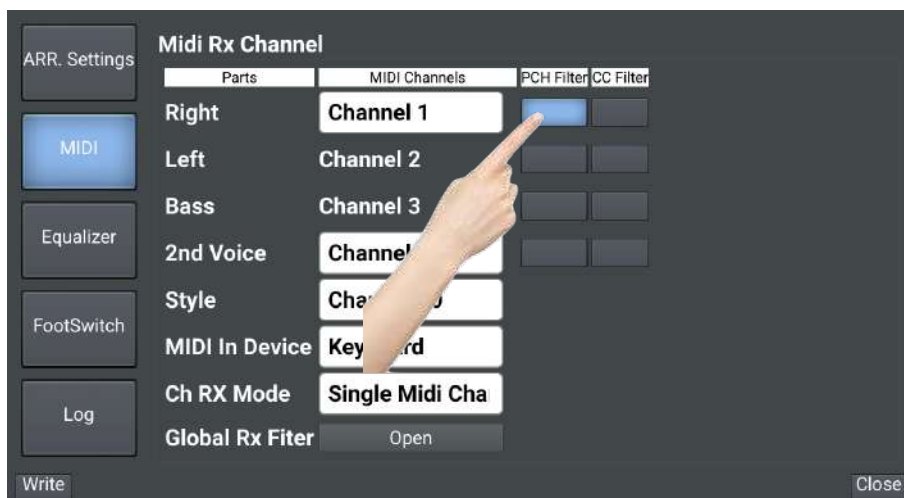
ARR. Settings

MIDI

Equalizer

FootSwitch

Log

Midi Rx Channel

| Parts | MIDI Channels | PCH Filter | CC Filter |
|---|---|---|---|
| Right | Channel 1 | | |
| Left | Channel 2 | | |
| Bass | Channel 3 | | |
| 2nd Voice | Channe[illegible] | | |
| Style | Cha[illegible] | | |
| MIDI In Device | Key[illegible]rd | | |
| Ch RX Mode | Single Midi Cha | | |
| Global Rx Fiter | Open | | |

Write

Close